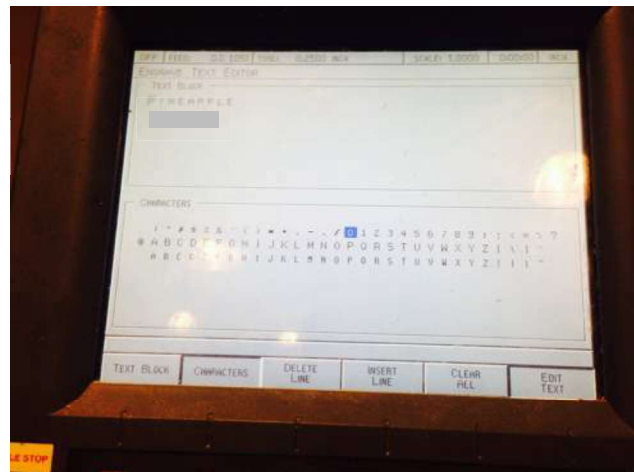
OFF FEED: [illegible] TOOL: 0.2500 INCH SCALE: 1.0000 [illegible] INCH

ENGRAVE TEXT EDITOR

TEXT BLOCK

PINEAPPLE

CHARACTERS

! " # $ % & ' ( ) * + , - . / 0 1 2 3 4 5 6 7 8 9 : ; < = > ?
@ A B C D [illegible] G H I J K L M N O P Q R S T U V W X Y Z [ \ ] ^
a b c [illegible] h i j k l m n o p q r s t u v w x y z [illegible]

TEXT BLOCK | CHARACTERS | DELETE LINE | INSERT LINE | CLEAR ALL | EDIT TEXT

E STOP